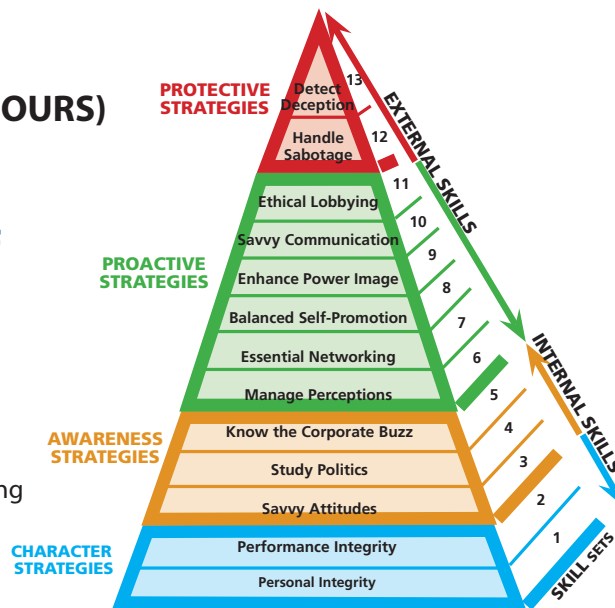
OURS)

ng

PROTECTIVE STRATEGIES

Detect Deception

Handle Sabotage

13

12

11

PROACTIVE STRATEGIES

Ethical Lobbying

Savvy Communication

Enhance Power Image

Balanced Self-Promotion

Essential Networking

Manage Perceptions

10

9

8

7

6

5

AWARENESS STRATEGIES

Know the Corporate Buzz

Study Politics

Savvy Attitudes

4

3

2

CHARACTER STRATEGIES

Performance Integrity

Personal Integrity

1

EXTERNAL SKILLS

INTERNAL SKILLS

SKILL SETS